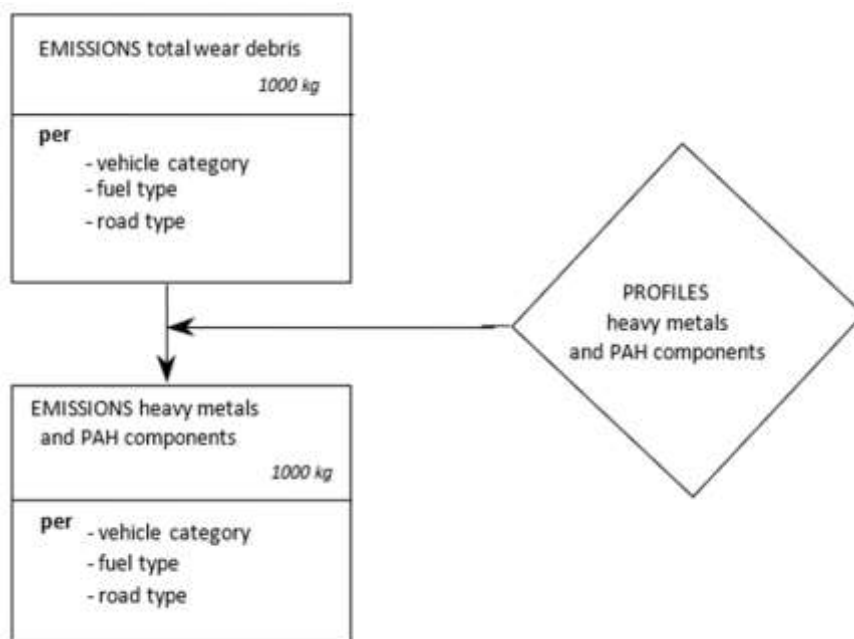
EMISSIONS total wear debris

1000 kg

per
- vehicle category
- fuel type
- road type

PROFILES
heavy metals
and PAH components

EMISSIONS heavy metals and PAH components

1000 kg

per
- vehicle category
- fuel type
- road type